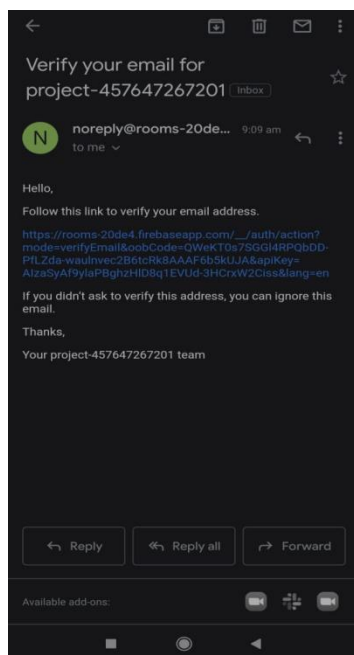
Verify your email for project-457647267201 Inbox

N noreply@rooms-20de... 9:09 am
to me

Hello,

Follow this link to verify your email address.

https://rooms-20de4.firebaseapp.com/__/auth/action?mode=verifyEmail&oobCode=QWeKT0s7SGGl4RPQbDD-PfLZda-waulnvec2B6tcRk8AAAF6b5kUJA&apiKey=AIzaSyAf9ylaPBghzHlD8q1EVUd-3HCrxW2Ciss&lang=en

If you didn't ask to verify this address, you can ignore this email.

Thanks,

Your project-457647267201 team

Reply
Reply all
Forward

Available add-ons: